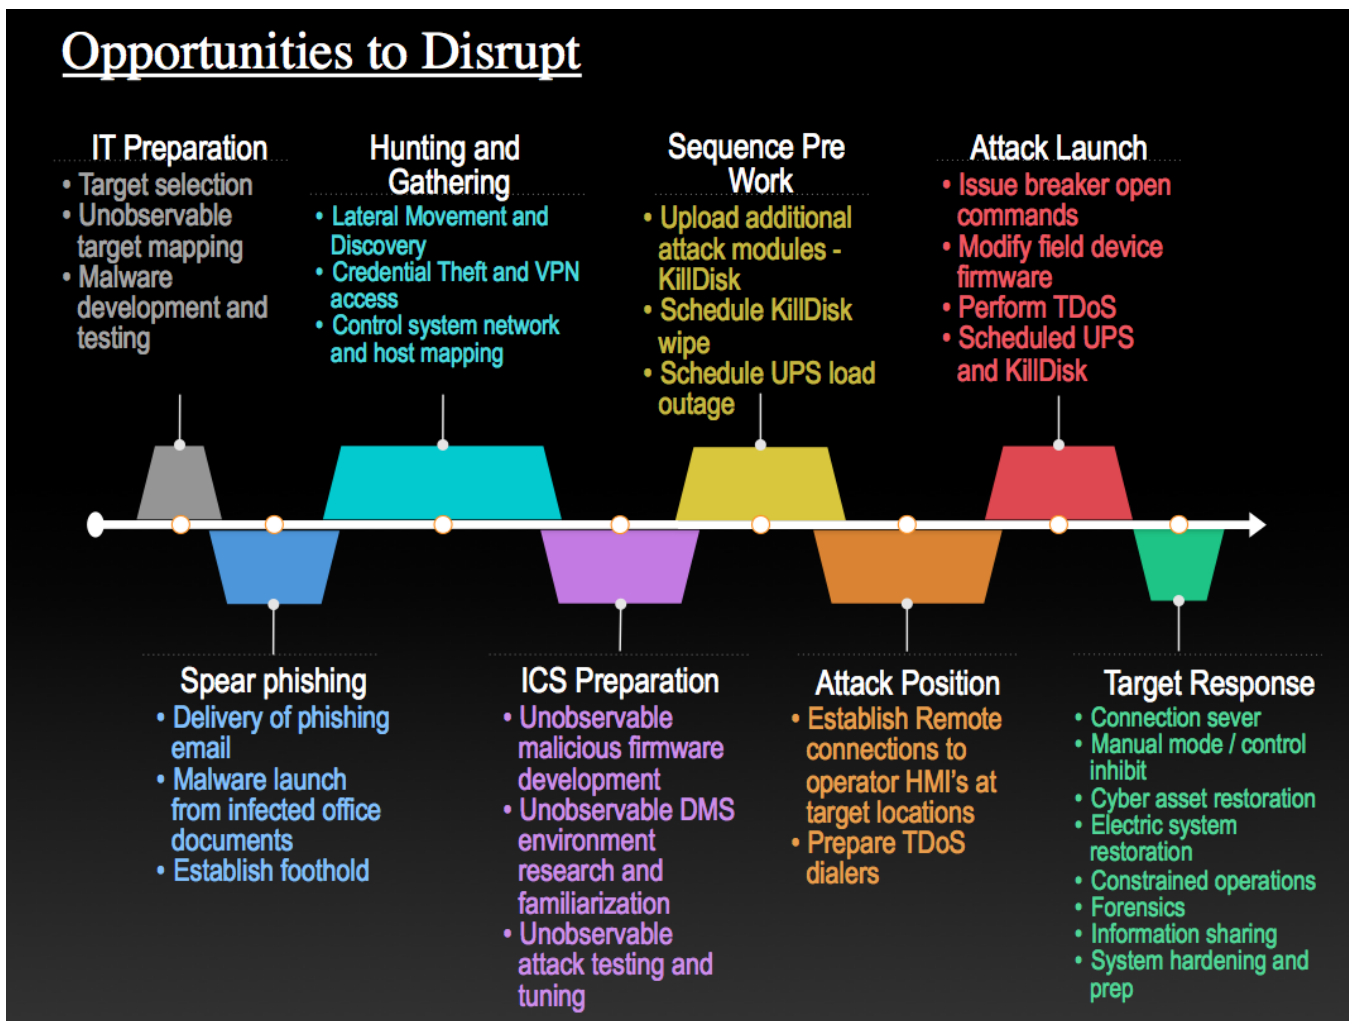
Opportunities to Disrupt

IT Preparation
• Target selection
• Unobservable target mapping
• Malware development and testing

Hunting and Gathering
• Lateral Movement and Discovery
• Credential Theft and VPN access
• Control system network and host mapping

Sequence Pre Work
• Upload additional attack modules - KillDisk
• Schedule KillDisk wipe
• Schedule UPS load outage

Attack Launch
• Issue breaker open commands
• Modify field device firmware
• Perform TDoS
• Scheduled UPS and KillDisk

Spear phishing
• Delivery of phishing email
• Malware launch from infected office documents
• Establish foothold

ICS Preparation
• Unobservable malicious firmware development
• Unobservable DMS environment research and familiarization
• Unobservable attack testing and tuning

Attack Position
• Establish Remote connections to operator HMI's at target locations
• Prepare TDoS dialers

Target Response
• Connection sever
• Manual mode / control inhibit
• Cyber asset restoration
• Electric system restoration
• Constrained operations
• Forensics
• Information sharing
• System hardening and prep